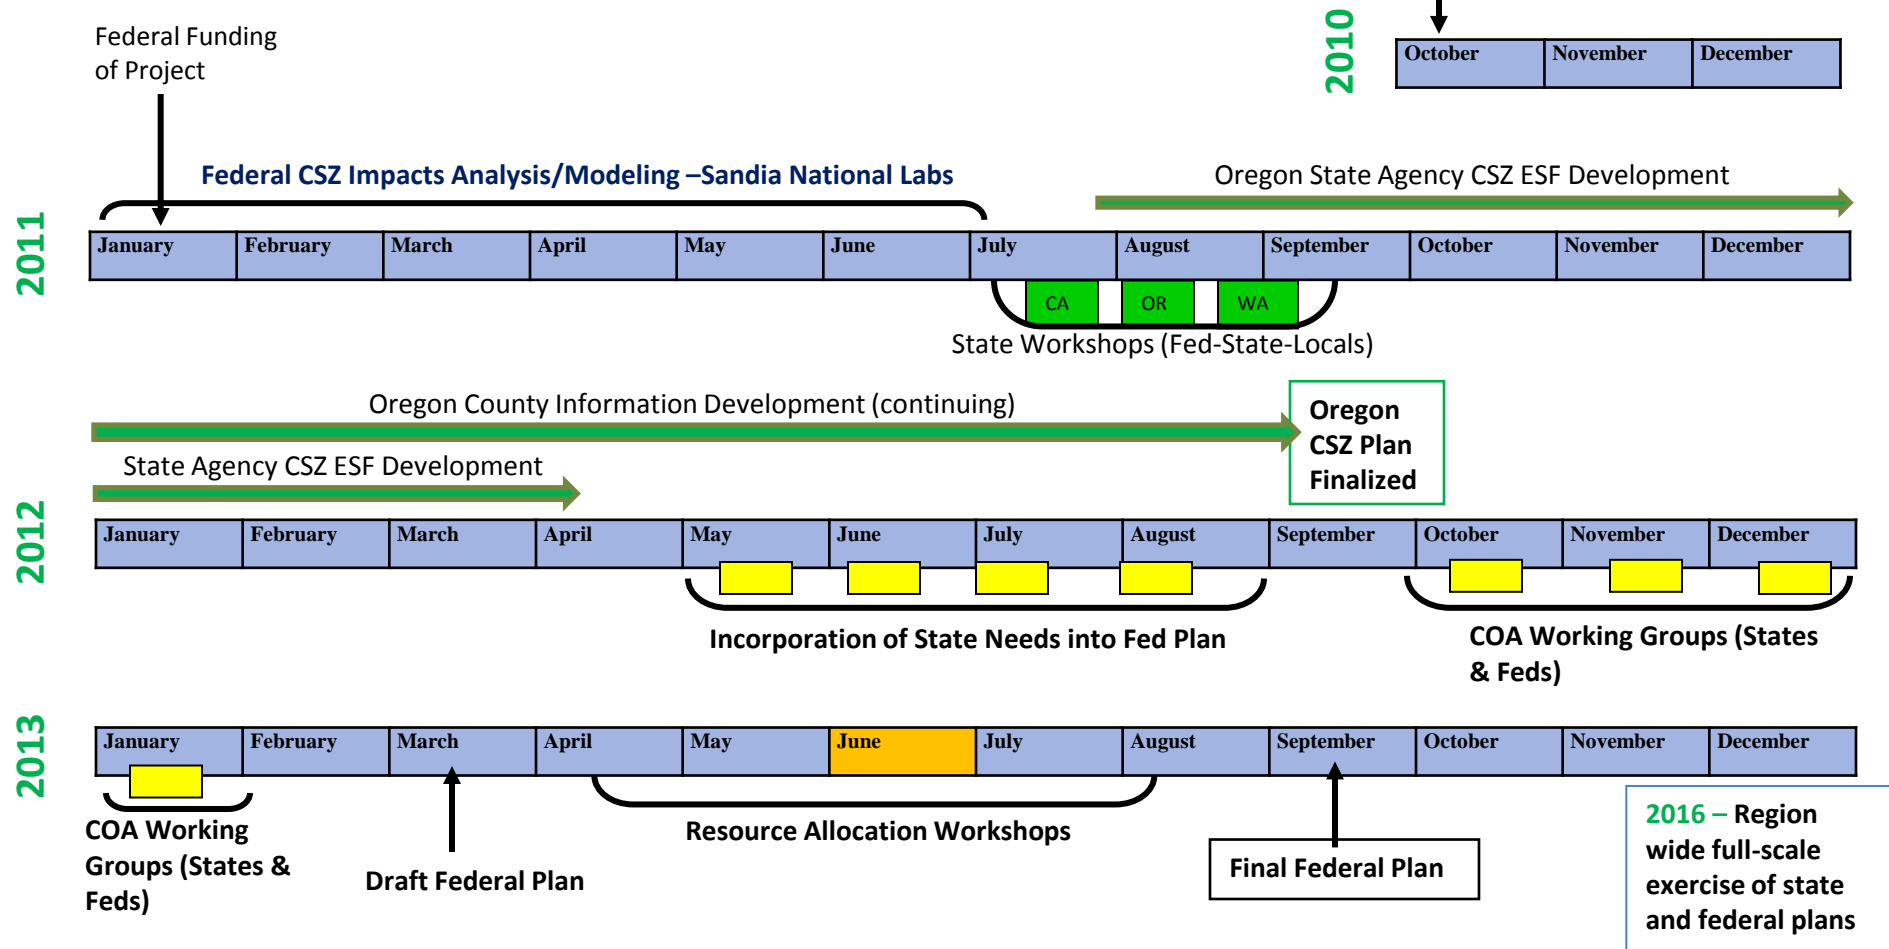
Federal Funding of Project

2010

| October | November | December |
|---|---|---|

Federal CSZ Impacts Analysis/Modeling –Sandia National Labs

Oregon State Agency CSZ ESF Development

2011

| January | February | March | April | May | June | July | August | September | October | November | December |
|---|---|---|---|---|---|---|---|---|---|---|---|

CA OR WA

State Workshops (Fed-State-Locals)

Oregon County Information Development (continuing)

Oregon CSZ Plan Finalized

State Agency CSZ ESF Development

2012

| January | February | March | April | May | June | July | August | September | October | November | December |
|---|---|---|---|---|---|---|---|---|---|---|---|

Incorporation of State Needs into Fed Plan

COA Working Groups (States & Feds)

2013

| January | February | March | April | May | June | July | August | September | October | November | December |
|---|---|---|---|---|---|---|---|---|---|---|---|

COA Working Groups (States & Feds)

Draft Federal Plan

Resource Allocation Workshops

Final Federal Plan

2016 – Region wide full-scale exercise of state and federal plans